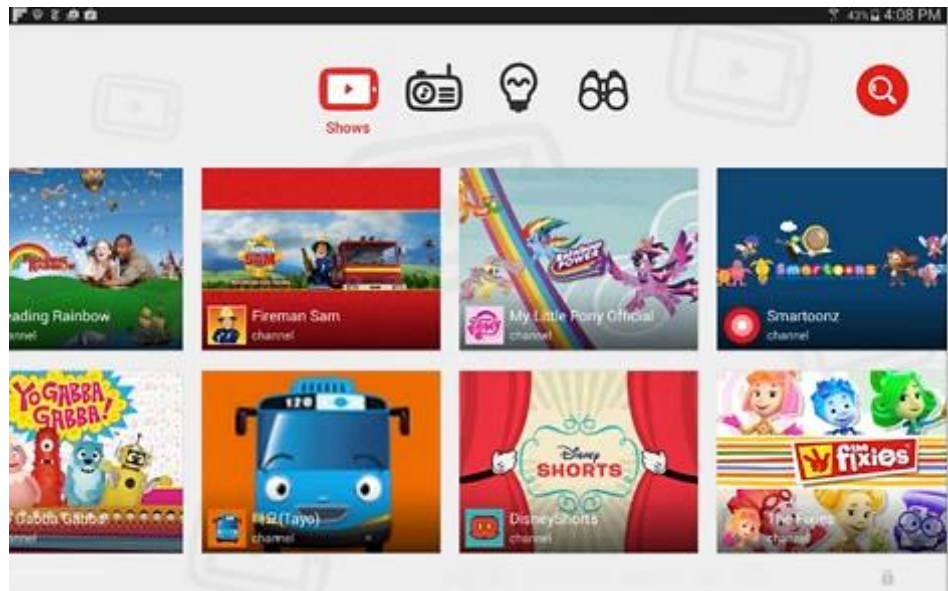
43% 4:08 PM

Shows

eading Rainbow
hannel

Fireman Sam
channel

My Little Pony Official
channel

Smartoonz
channel

Yo Gabba Gabba!

Gabba Gabba
nnel

타요(Tayo)
channel

Disney Shorts

DisneyShorts
channel

the fixies

The Fixies
channel